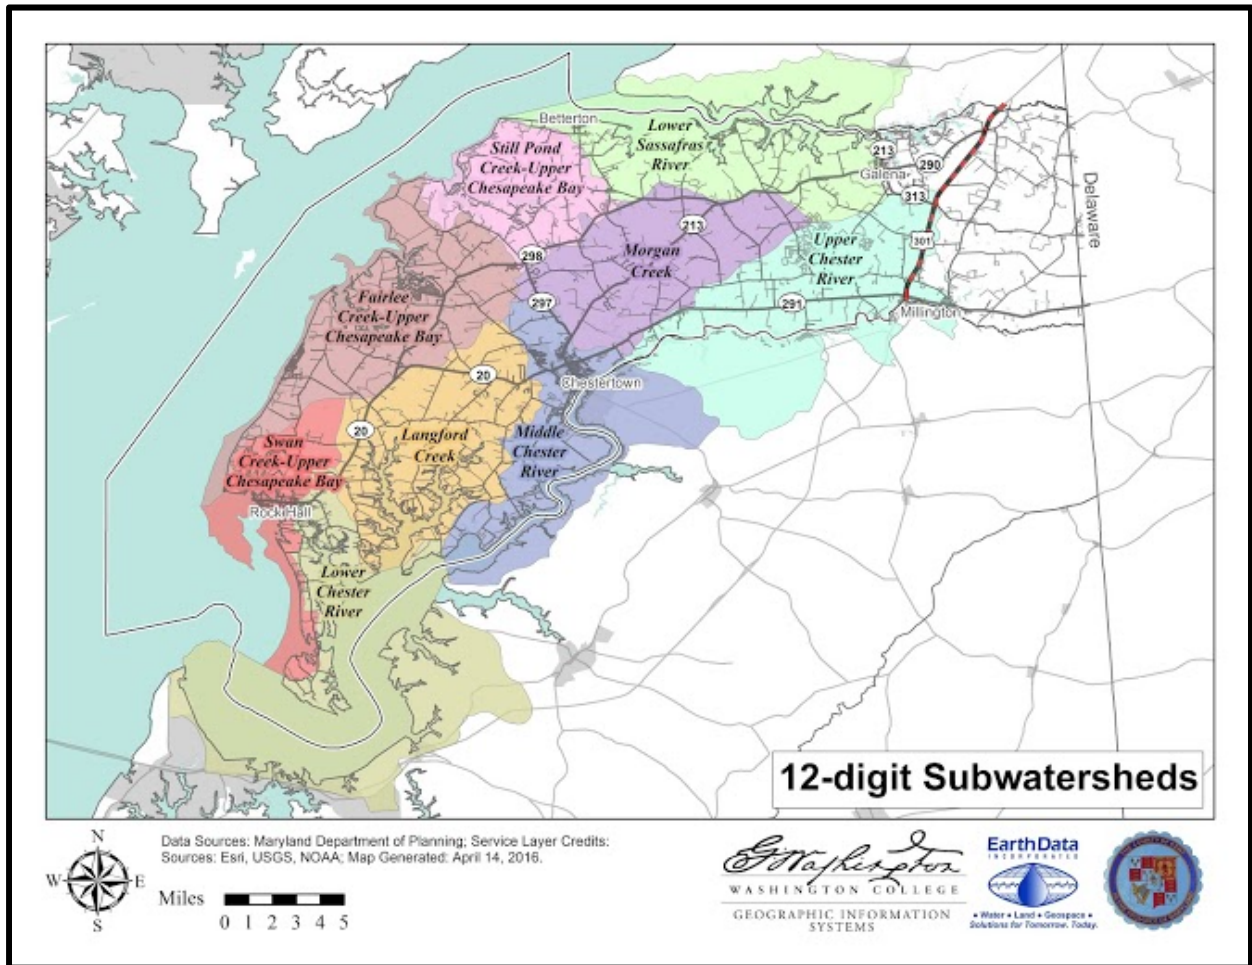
Betterton
Lower Sassafras River
Still Pond Creek-Upper Chesapeake Bay
213
290
Galena
313
Delaware
213
Morgan Creek
298
Upper Chester River
301
297
291
Millington
Fairlee Creek-Upper Chesapeake Bay
20
Chestertown
20
Langford Creek
Middle Chester River
Swan Creek-Upper Chesapeake Bay
Rock Hall
Lower Chester River

12-digit Subwatersheds

N
W E
S
Miles
0 1 2 3 4 5

Data Sources: Maryland Department of Planning; Service Layer Credits: Sources: Esri, USGS, NOAA; Map Generated: April 14, 2016.

G Washington
WASHINGTON COLLEGE
GEOGRAPHIC INFORMATION SYSTEMS

EarthData
INCORPORATED
• Water • Land • Geospace •
Solutions for Tomorrow. Today.